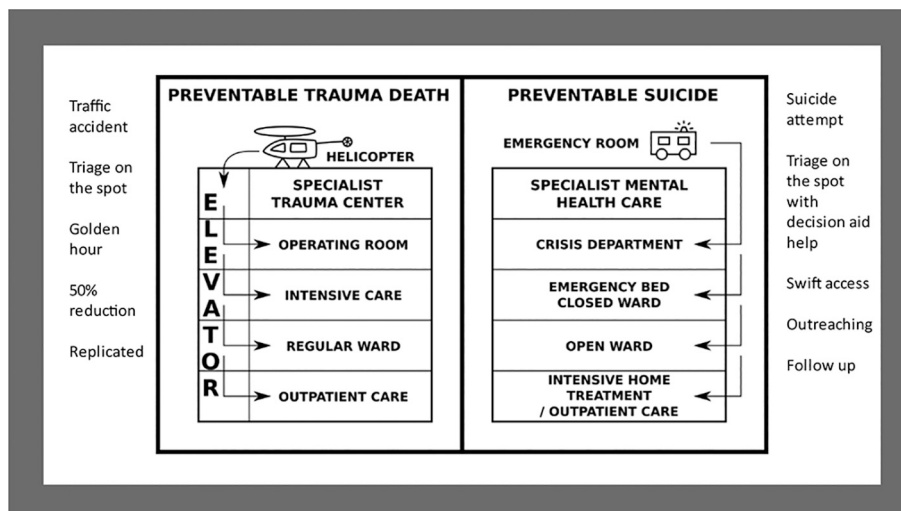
Traffic accident

Triage on the spot

Golden hour

50% reduction

Replicated

PREVENTABLE TRAUMA DEATH

HELICOPTER

SPECIALIST TRAUMA CENTER

OPERATING ROOM

INTENSIVE CARE

REGULAR WARD

OUTPATIENT CARE

E
L
E
V
A
T
O
R

PREVENTABLE SUICIDE

EMERGENCY ROOM

SPECIALIST MENTAL HEALTH CARE

CRISIS DEPARTMENT

EMERGENCY BED CLOSED WARD

OPEN WARD

INTENSIVE HOME TREATMENT / OUTPATIENT CARE

Suicide attempt

Triage on the spot with decision aid help

Swift access

Outreaching

Follow up